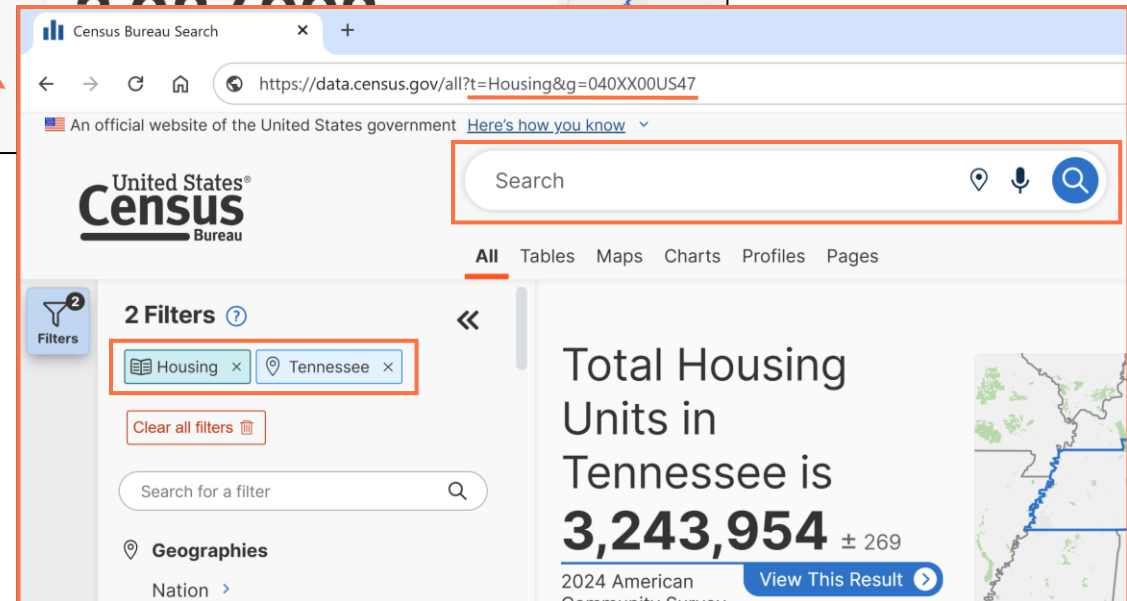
Census Bureau Search × +

https://data.census.gov/all?t=Housing&g=040XX00US47

An official website of the United States government Here's how you know

United States® Census Bureau

Search

All Tables Maps Charts Profiles Pages

2 Filters

Filters

Housing × Tennessee ×

Clear all filters

Search for a filter

Geographies

Nation

Total Housing Units in Tennessee is

3,243,954 ± 269

2024 American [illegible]

View This Result